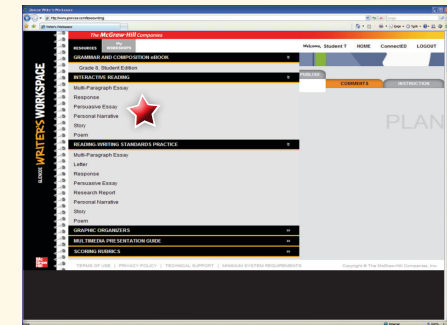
Glencoe Writer's Workspace

http://www.glencoe.com/sites/writing

The McGraw-Hill Companies

RESOURCES

MY WORKSPACE

GRAMMAR AND COMPOSITION eBOOK

Grade 8: Student Edition

INTERACTIVE READING

Multi-Paragraph Essay

Response

Persuasive Essay

Personal Narrative

Story

Poem

READING-WRITING STANDARDS PRACTICE

Multi-Paragraph Essay

Letter

Response

Persuasive Essay

Research Report

Personal Narrative

Story

Poem

GRAPHIC ORGANIZERS

MULTIMEDIA PRESENTATION GUIDE

SCORING RUBRICS

GLENCOE WRITER'S WORKSPACE

Welcome, Student T

HOME

ConnectED

LOGOUT

PROBLEM

COMMENTS

INSTRUCTION

PLAN

TERMS OF USE | PRIVACY POLICY | TECHNICAL SUPPORT | MINIMUM SYSTEM REQUIREMENTS

Copyright © The McGraw-Hill Companies, Inc.